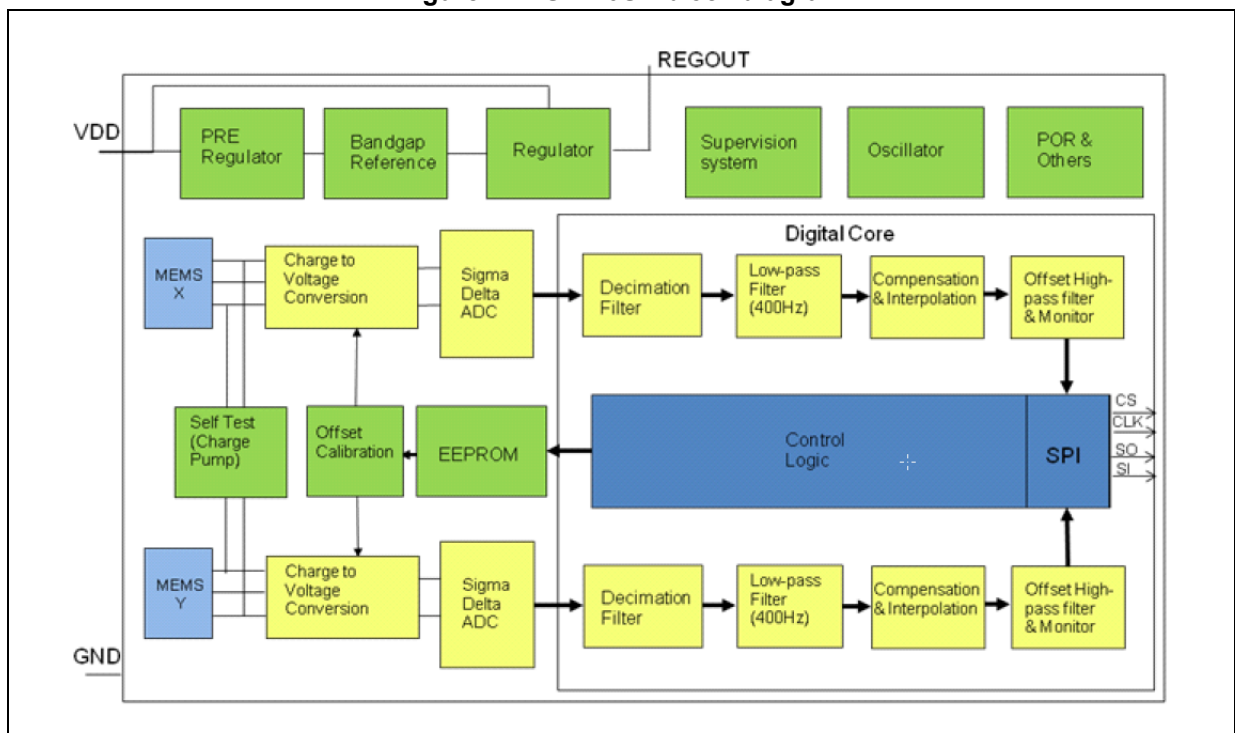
REGOUT

VDD

PRE Regulator

Bandgap Reference

Regulator

Supervision system

Oscillator

POR & Others

Digital Core

MEMS X

Charge to Voltage Conversion

Sigma Delta ADC

Decimation Filter

Low-pass Filter (400Hz)

Compensation & Interpolation

Offset High-pass filter & Monitor

Self Test (Charge Pump)

Offset Calibration

EEPROM

Control Logic

SPI

CS

CLK

SO

SI

MEMS Y

Charge to Voltage Conversion

Sigma Delta ADC

Decimation Filter

Low-pass Filter (400Hz)

Compensation & Interpolation

Offset High-pass filter & Monitor

GND